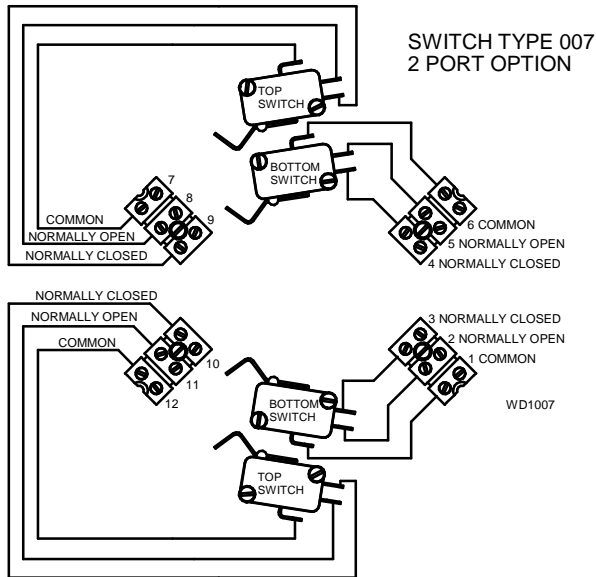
SWITCH TYPE 007
2 PORT OPTION

TOP SWITCH

BOTTOM SWITCH

7
8
9
COMMON
NORMALLY OPEN
NORMALLY CLOSED

6 COMMON
5 NORMALLY OPEN
4 NORMALLY CLOSED

NORMALLY CLOSED
NORMALLY OPEN
COMMON
10
11
12

3 NORMALLY CLOSED
2 NORMALLY OPEN
1 COMMON

WD1007

BOTTOM SWITCH

TOP SWITCH